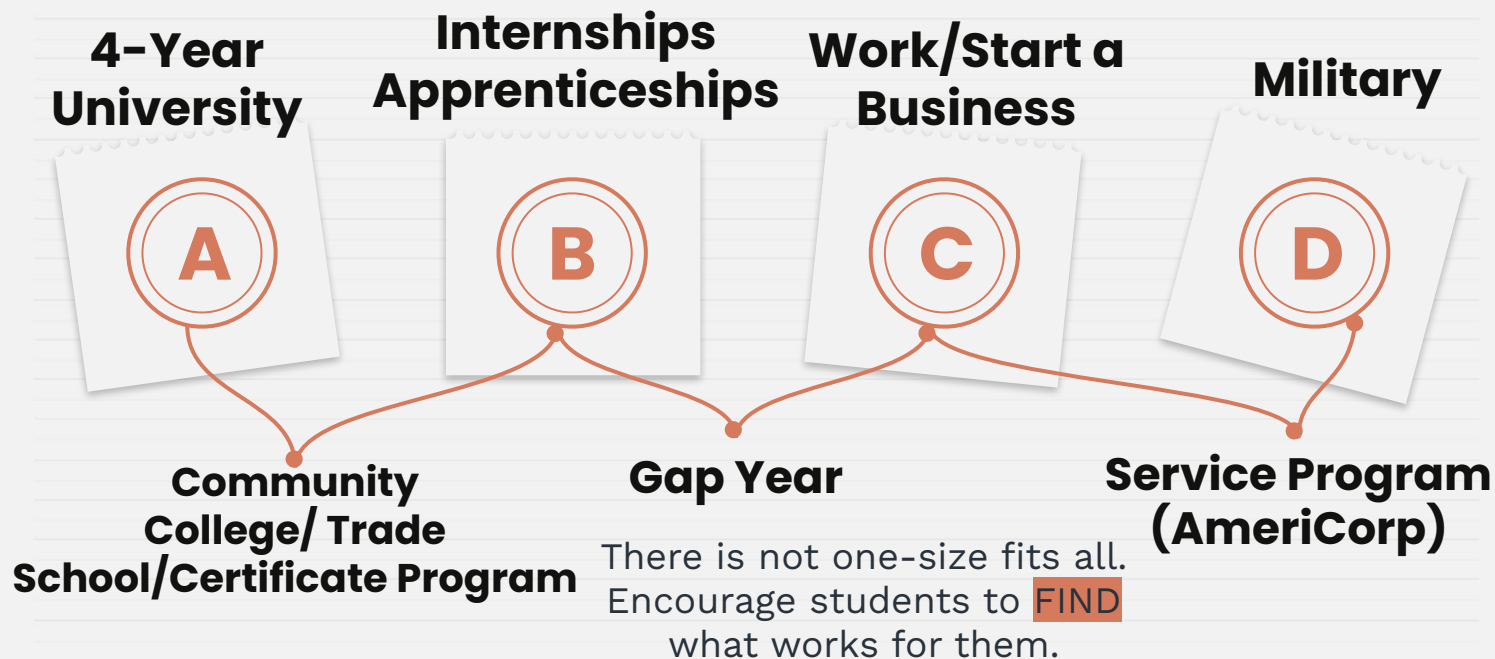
4-Year University

Internships Apprenticeships

Work/Start a Business

Military

A

B

C

D

Community College/ Trade School/Certificate Program

Gap Year

Service Program (AmeriCorp)

There is not one-size fits all. Encourage students to FIND what works for them.